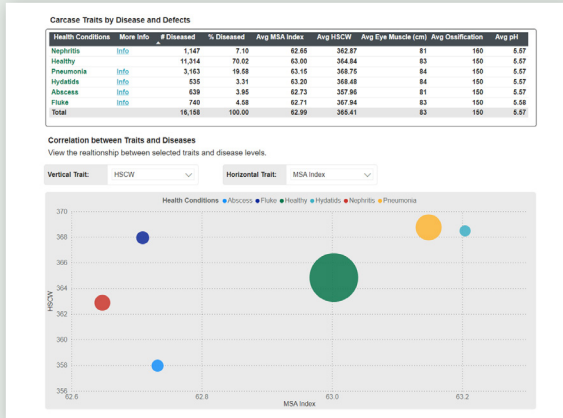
Carcase Traits by Disease and Defects

| Health Conditions | More Info | # Diseased | % Diseased | Avg MSA Index | Avg HSCW | Avg Eye Muscle (cm) | Avg Ossification | Avg pH |
|---|---|---|---|---|---|---|---|---|
| Nephritis | Info | 1,147 | 7.10 | 62.65 | 362.87 | 81 | 160 | 5.57 |
| Healthy | | 11,314 | 70.02 | 63.00 | 364.84 | 83 | 150 | 5.57 |
| Pneumonia | Info | 3,163 | 19.58 | 63.15 | 368.75 | 84 | 150 | 5.57 |
| Hydatids | Info | 535 | 3.31 | 63.20 | 368.48 | 84 | 150 | 5.57 |
| Abscess | Info | 639 | 3.95 | 62.73 | 357.96 | 81 | 150 | 5.57 |
| Fluke | Info | 740 | 4.58 | 62.71 | 367.94 | 83 | 150 | 5.58 |
| Total | | 16,158 | 100.00 | 62.99 | 365.41 | 83 | 150 | 5.57 |

Correlation between Traits and Diseases

View the realtionship between selected traits and disease levels.

Vertical Trait: HSCW

Horizontal Trait: MSA Index

Health Conditions Abscess Fluke Healthy Hydatids Nephritis Pneumonia

370
368
366
364
362
360
358
356

HSCW

62.6 62.8 63.0 63.2

MSA Index